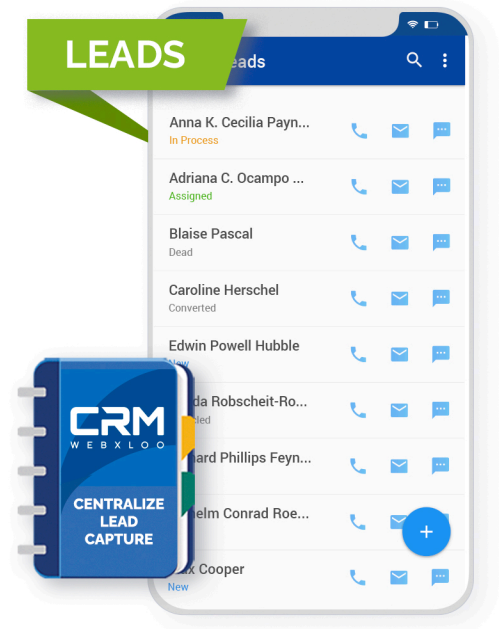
LEADS

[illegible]eads

Anna K. Cecilia Payn...
In Process

Adriana C. Ocampo ...
Assigned

Blaise Pascal
Dead

Caroline Herschel
Converted

Edwin Powell Hubble
New

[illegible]da Robscheit-Ro...
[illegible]led

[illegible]ard Phillips Feyn...

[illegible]elm Conrad Roe...

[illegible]x Cooper
New

CRM
WEBXLOO

CENTRALIZE LEAD CAPTURE